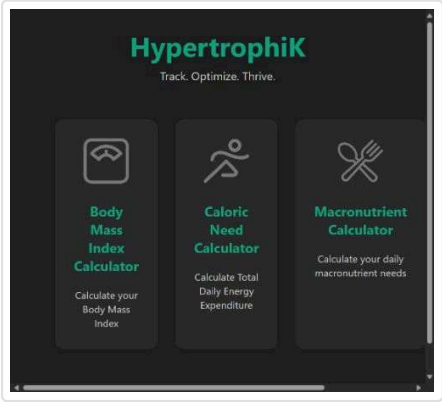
HypertrophiK

Track. Optimize. Thrive.

Body Mass Index Calculator

Calculate your Body Mass Index

Caloric Need Calculator

Calculate Total Daily Energy Expenditure

Macronutrient Calculator

Calculate your daily macronutrient needs